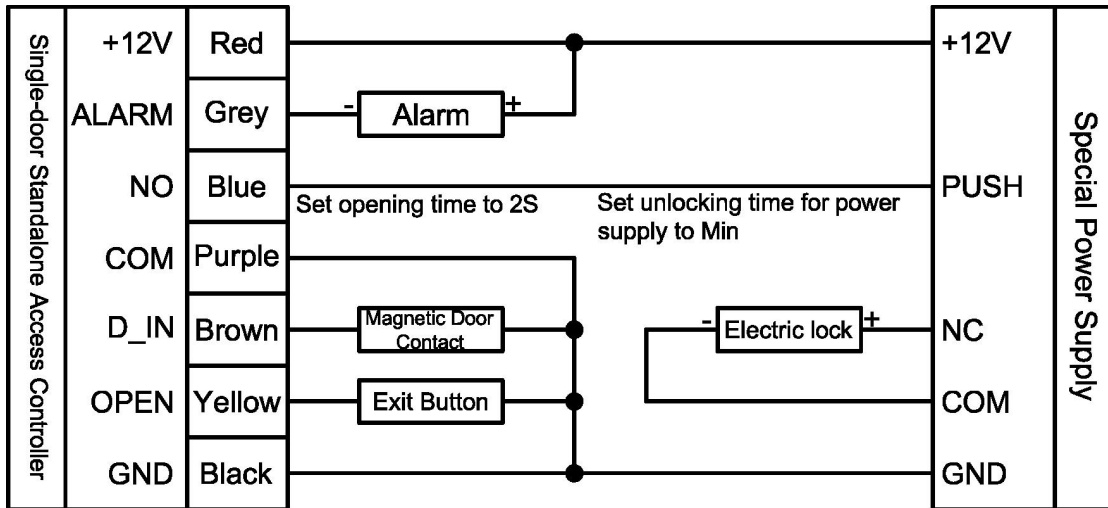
Single-door Standalone Access Controller

| +12V | Red |
|---|---|
| ALARM | Grey |
| NO | Blue |
| COM | Purple |
| D_IN | Brown |
| OPEN | Yellow |
| GND | Black |

- Alarm +

Set opening time to 2S

Set unlocking time for power supply to Min

Magnetic Door Contact

Exit Button

- Electric lock +

+12V
PUSH
NC
COM
GND

Special Power Supply